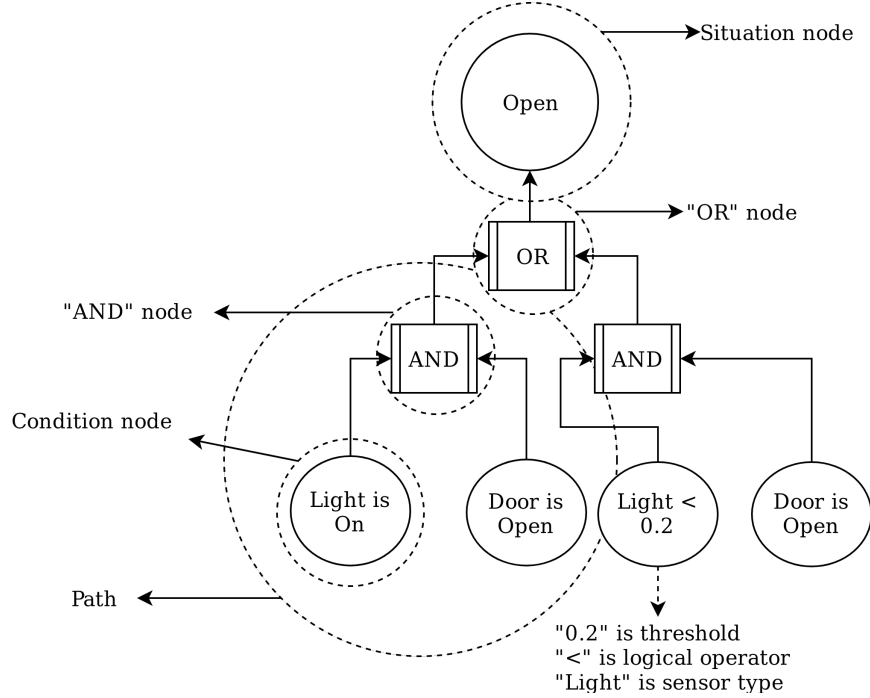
Situation node

Open

"OR" node

OR

"AND" node

AND

AND

Condition node

Light is On

Door is Open

Light < 0.2

Door is Open

Path

"0.2" is threshold
"<" is logical operator
"Light" is sensor type